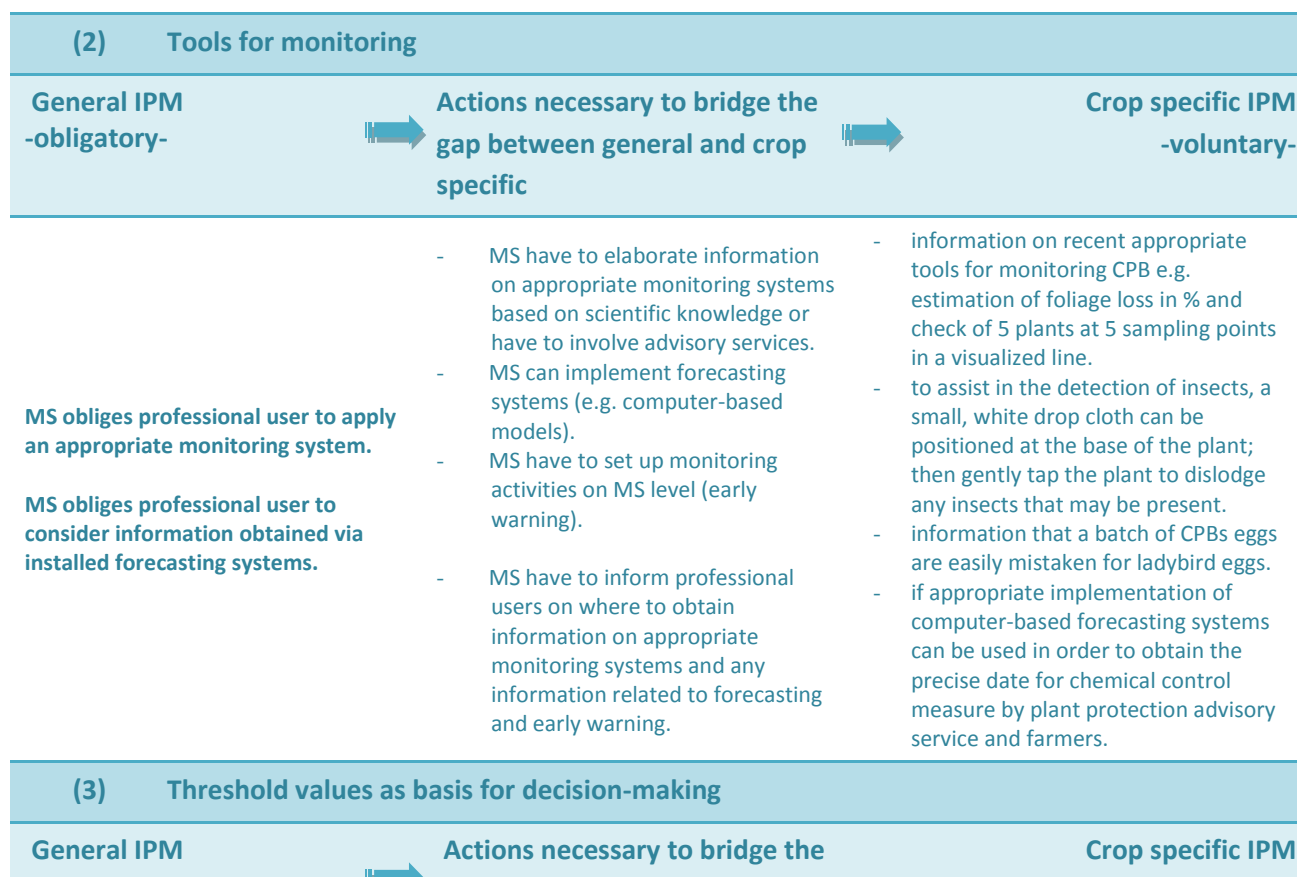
(2) Tools for monitoring

| General IPM -obligatory- | Actions necessary to bridge the gap between general and crop specific | Crop specific IPM -voluntary- |
|---|---|---|
| MS obliges professional user to apply an appropriate monitoring system. MS obliges professional user to consider information obtained via installed forecasting systems. | - MS have to elaborate information on appropriate monitoring systems based on scientific knowledge or have to involve advisory services. - MS can implement forecasting systems (e.g. computer-based models). - MS have to set up monitoring activities on MS level (early warning). - MS have to inform professional users on where to obtain information on appropriate monitoring systems and any information related to forecasting and early warning. | - information on recent appropriate tools for monitoring CPB e.g. estimation of foliage loss in % and check of 5 plants at 5 sampling points in a visualized line. - to assist in the detection of insects, a small, white drop cloth can be positioned at the base of the plant; then gently tap the plant to dislodge any insects that may be present. - information that a batch of CPBs eggs are easily mistaken for ladybird eggs. - if appropriate implementation of computer-based forecasting systems can be used in order to obtain the precise date for chemical control measure by plant protection advisory service and farmers. |

(3) Threshold values as basis for decision-making

| General IPM | Actions necessary to bridge the | Crop specific IPM |
|---|---|---|